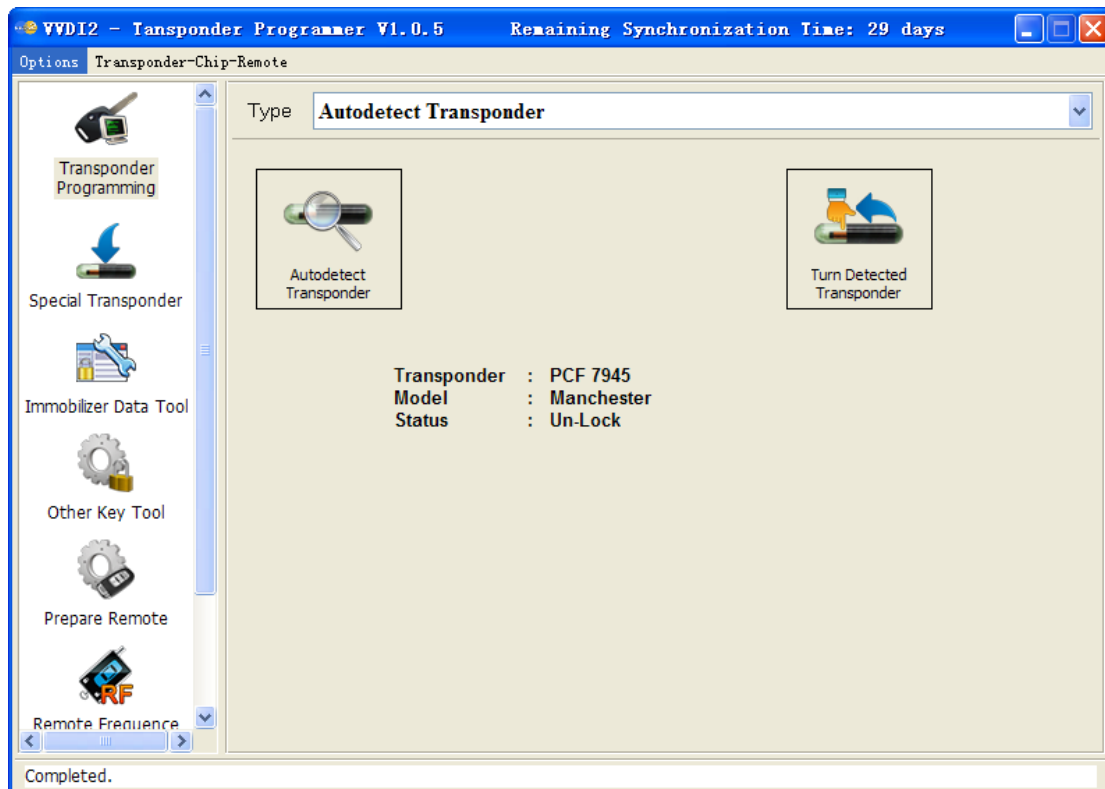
VVDI2 - Tansponder Programmer V1.0.5    Remaining Synchronization Time: 29 days

Options  Transponder-Chip-Remote

Transponder Programming

Special Transponder

Immobilizer Data Tool

Other Key Tool

Prepare Remote

RF

Remote Frequence

Type  Autodetect Transponder

Autodetect Transponder

Turn Detected Transponder

| | | |
|---|---|---|
| Transponder | : | PCF 7945 |
| Model | : | Manchester |
| Status | : | Un-Lock |

Completed.